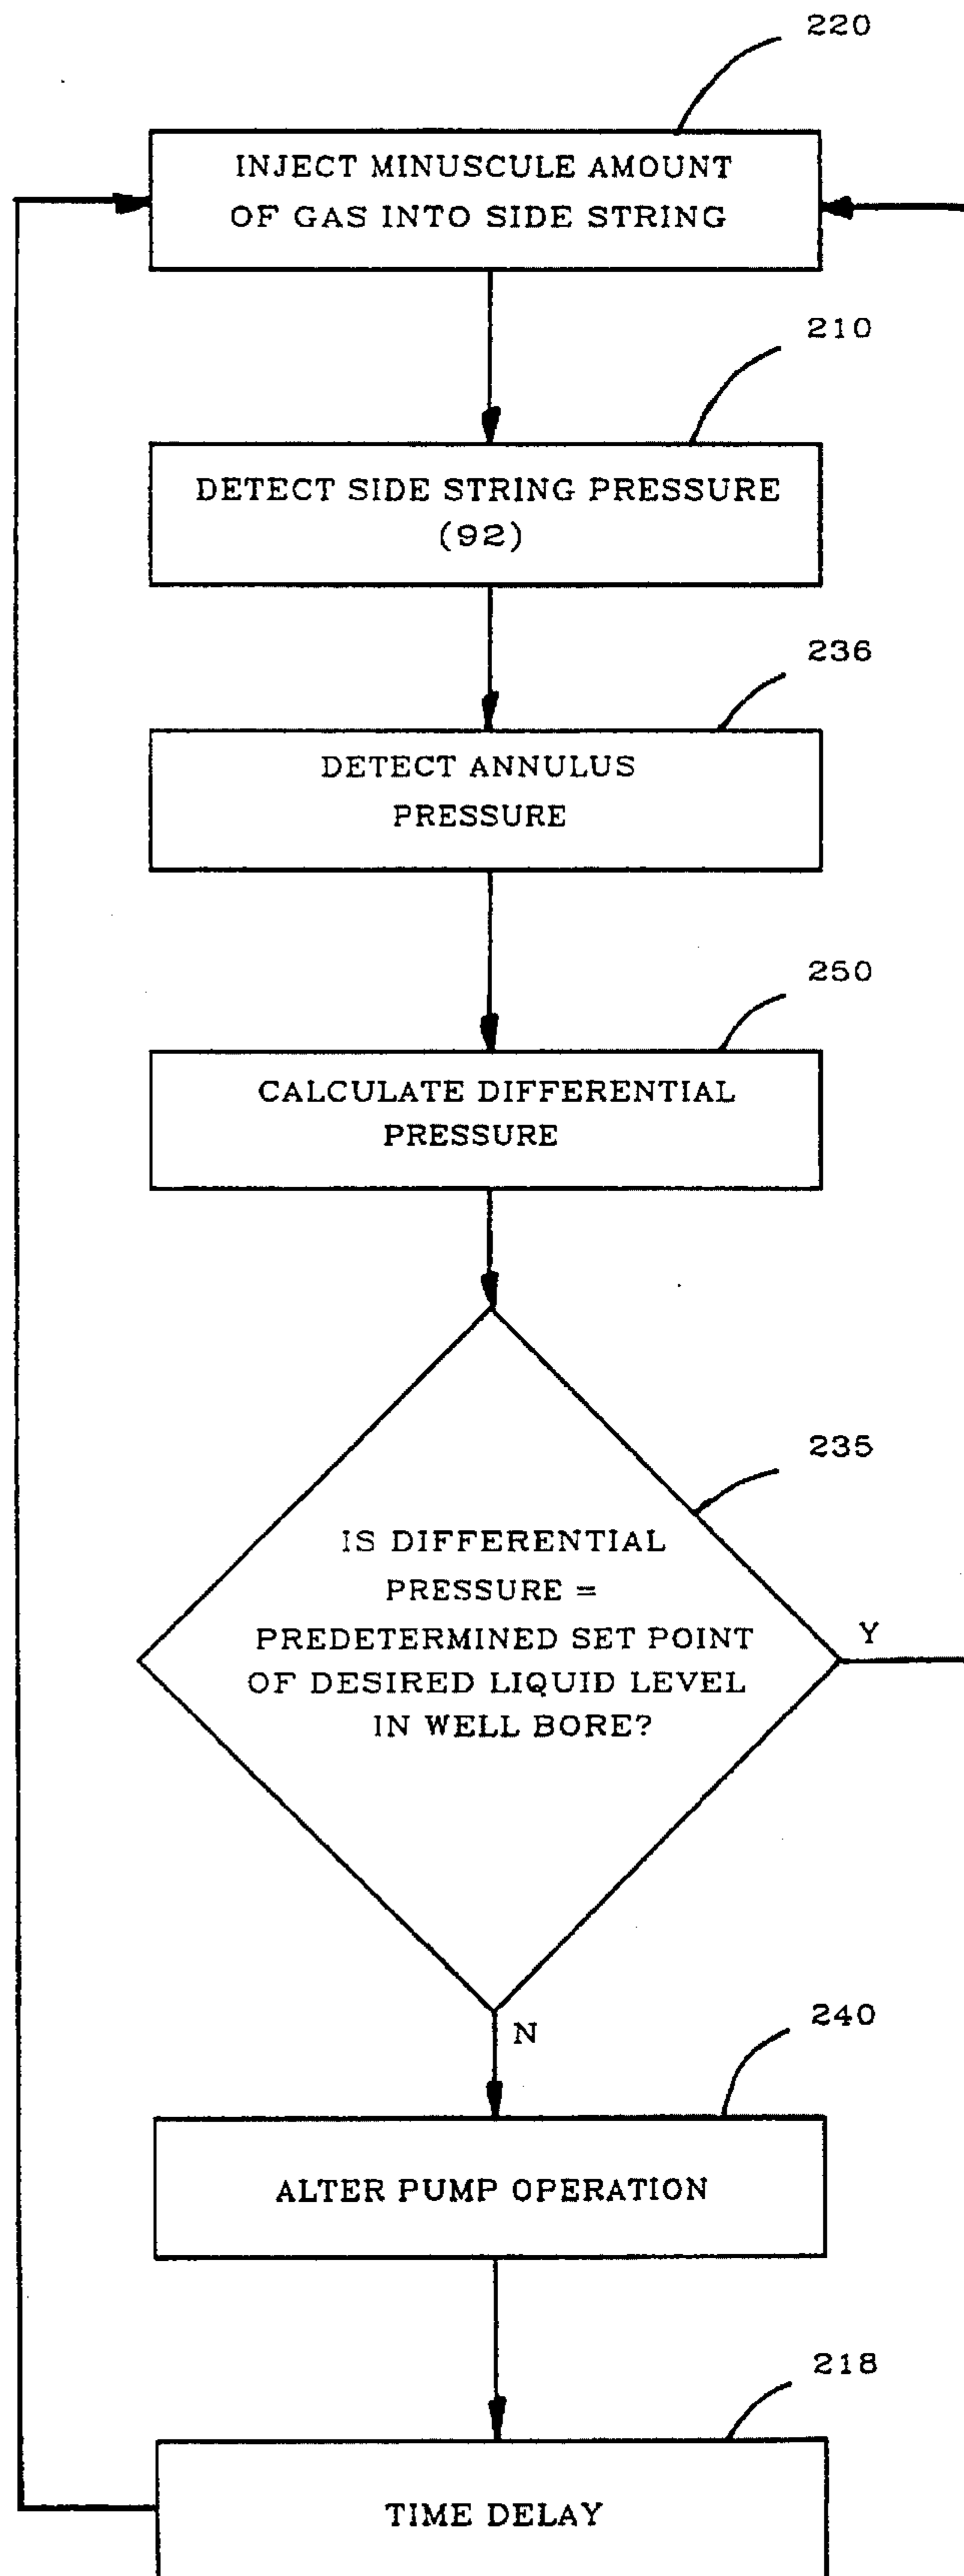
220

INJECT MINUSCULE AMOUNT OF GAS INTO SIDE STRING

210

DETECT SIDE STRING PRESSURE (92)

236

DETECT ANNULUS PRESSURE

250

CALCULATE DIFFERENTIAL PRESSURE

235

IS DIFFERENTIAL PRESSURE = PREDETERMINED SET POINT OF DESIRED LIQUID LEVEL IN WELL BORE?

Y

N

240

ALTER PUMP OPERATION

218

TIME DELAY